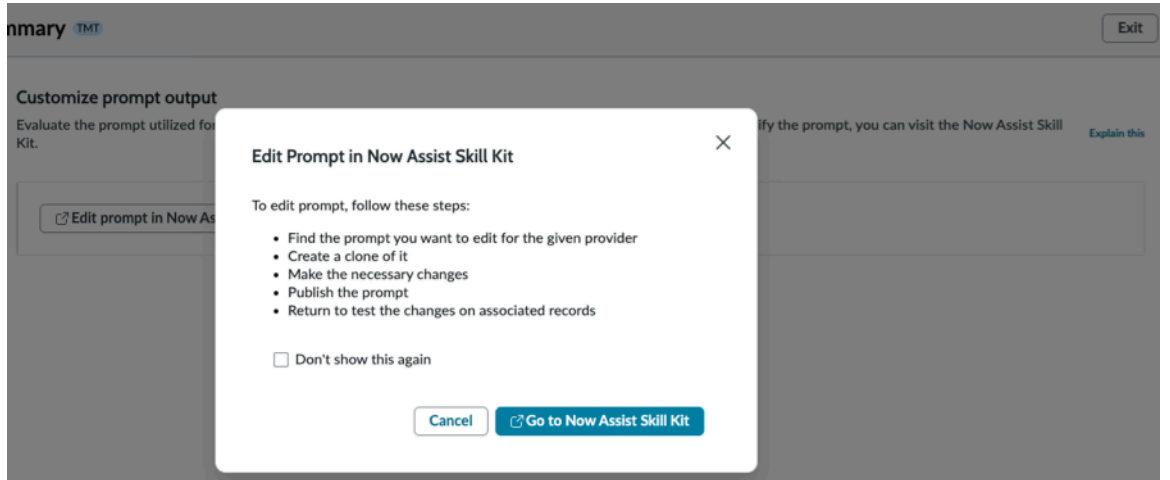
nmary TMT

Exit

Customize prompt output

Evaluate the prompt utilized fo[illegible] ify the prompt, you can visit the Now Assist Skill Kit.

Explain this

Edit prompt in Now As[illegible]

Edit Prompt in Now Assist Skill Kit

To edit prompt, follow these steps:

- Find the prompt you want to edit for the given provider
- Create a clone of it
- Make the necessary changes
- Publish the prompt
- Return to test the changes on associated records

Don't show this again

Cancel

Go to Now Assist Skill Kit